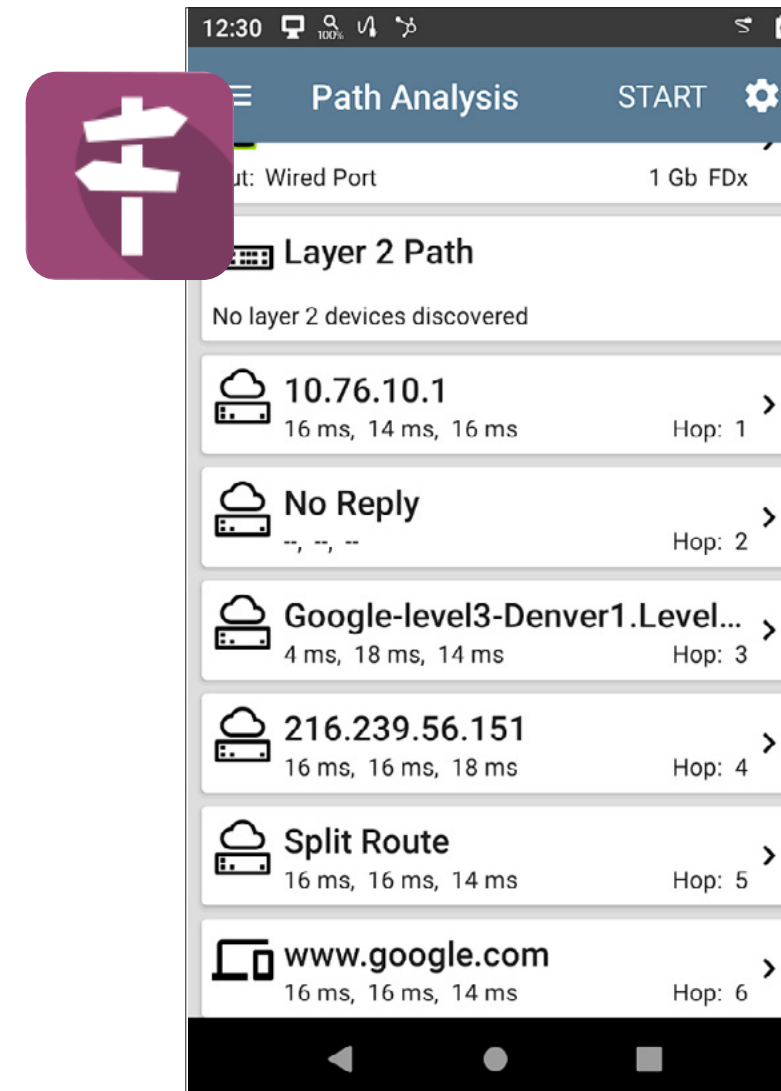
12:30 100%

Path Analysis START

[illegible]ut: Wired Port 1 Gb FDx

Layer 2 Path

No layer 2 devices discovered

10.76.10.1
16 ms, 14 ms, 16 ms Hop: 1

No Reply
--, --, -- Hop: 2

Google-level3-Denver1.Level...
4 ms, 18 ms, 14 ms Hop: 3

216.239.56.151
16 ms, 16 ms, 18 ms Hop: 4

Split Route
16 ms, 16 ms, 14 ms Hop: 5

www.google.com
16 ms, 16 ms, 14 ms Hop: 6